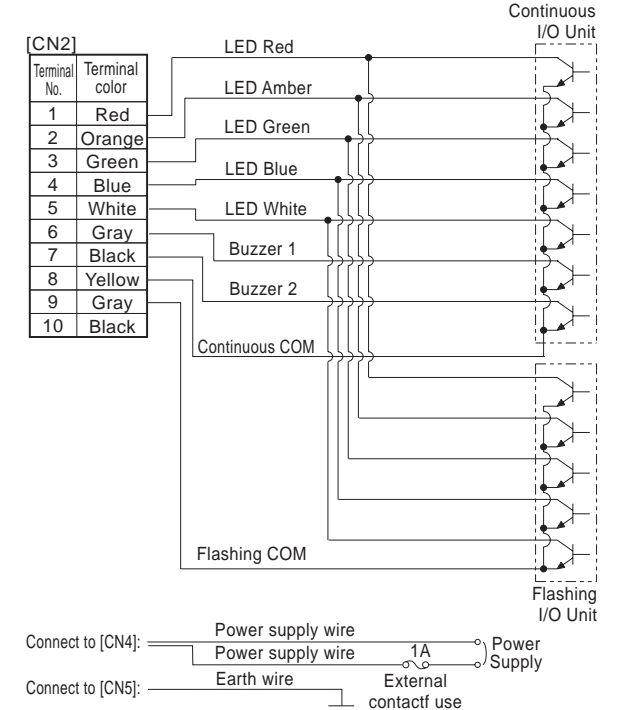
Continuous I/O Unit

[CN2]

| Terminal No. | Terminal color |
|---|---|
| 1 | Red |
| 2 | Orange |
| 3 | Green |
| 4 | Blue |
| 5 | White |
| 6 | Gray |
| 7 | Black |
| 8 | Yellow |
| 9 | Gray |
| 10 | Black |

LED Red
LED Amber
LED Green
LED Blue
LED White
Buzzer 1
Buzzer 2
Continuous COM
Flashing COM

Flashing I/O Unit

Connect to [CN4]:
Power supply wire
Power supply wire
1A
Power Supply
Connect to [CN5]:
Earth wire
External contactf use